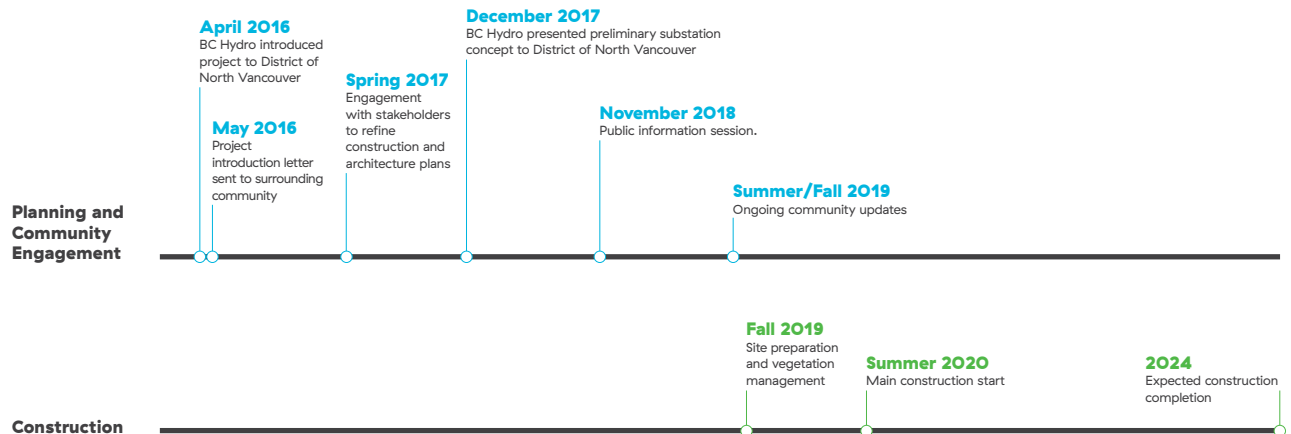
April 2016
BC Hydro introduced project to District of North Vancouver

May 2016
Project introduction letter sent to surrounding community

Spring 2017
Engagement with stakeholders to refine construction and architecture plans

December 2017
BC Hydro presented preliminary substation concept to District of North Vancouver

November 2018
Public information session.

Summer/Fall 2019
Ongoing community updates

Planning and Community Engagement

Fall 2019
Site preparation and vegetation management

Summer 2020
Main construction start

2024
Expected construction completion

Construction